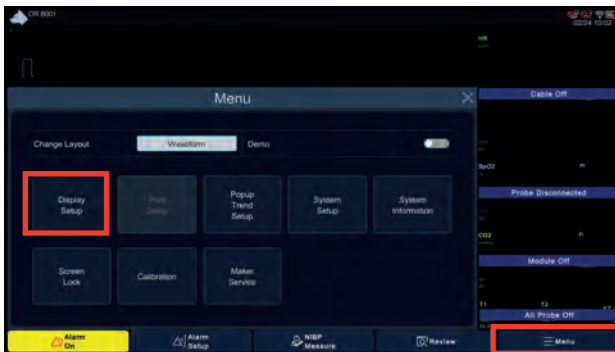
OR 8001

02/24 10:02

HR

Menu

Change Layout

Waveform

Demo

Display Setup

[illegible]

Popup Trend Setup

System Setup

System Information

Screen Lock

Calibration

Maker Service

Cable Off

SpO2

Probe Disconnected

CO2

Module Off

T1

T2

All Probe Off

Alarm On

Alarm Setup

NIBP Measure

Review

Menu